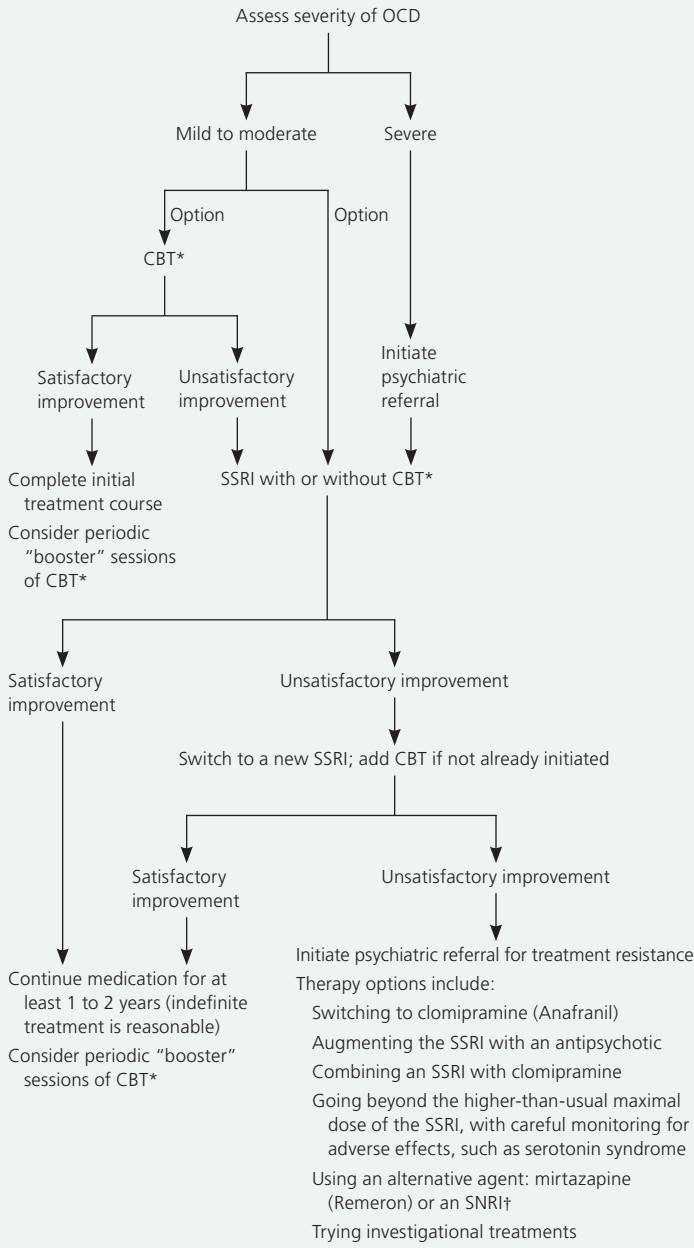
Assess severity of OCD

Mild to moderate

Severe

Option

Option

CBT*

Satisfactory improvement

Unsatisfactory improvement

Initiate psychiatric referral

Complete initial treatment course

Consider periodic "booster" sessions of CBT*

SSRI with or without CBT*

Satisfactory improvement

Unsatisfactory improvement

Switch to a new SSRI; add CBT if not already initiated

Satisfactory improvement

Unsatisfactory improvement

Continue medication for at least 1 to 2 years (indefinite treatment is reasonable)

Consider periodic "booster" sessions of CBT*

Initiate psychiatric referral for treatment resistance

Therapy options include:

Switching to clomipramine (Anafranil)

Augmenting the SSRI with an antipsychotic

Combining an SSRI with clomipramine

Going beyond the higher-than-usual maximal dose of the SSRI, with careful monitoring for adverse effects, such as serotonin syndrome

Using an alternative agent: mirtazapine (Remeron) or an SNRI†

Trying investigational treatments